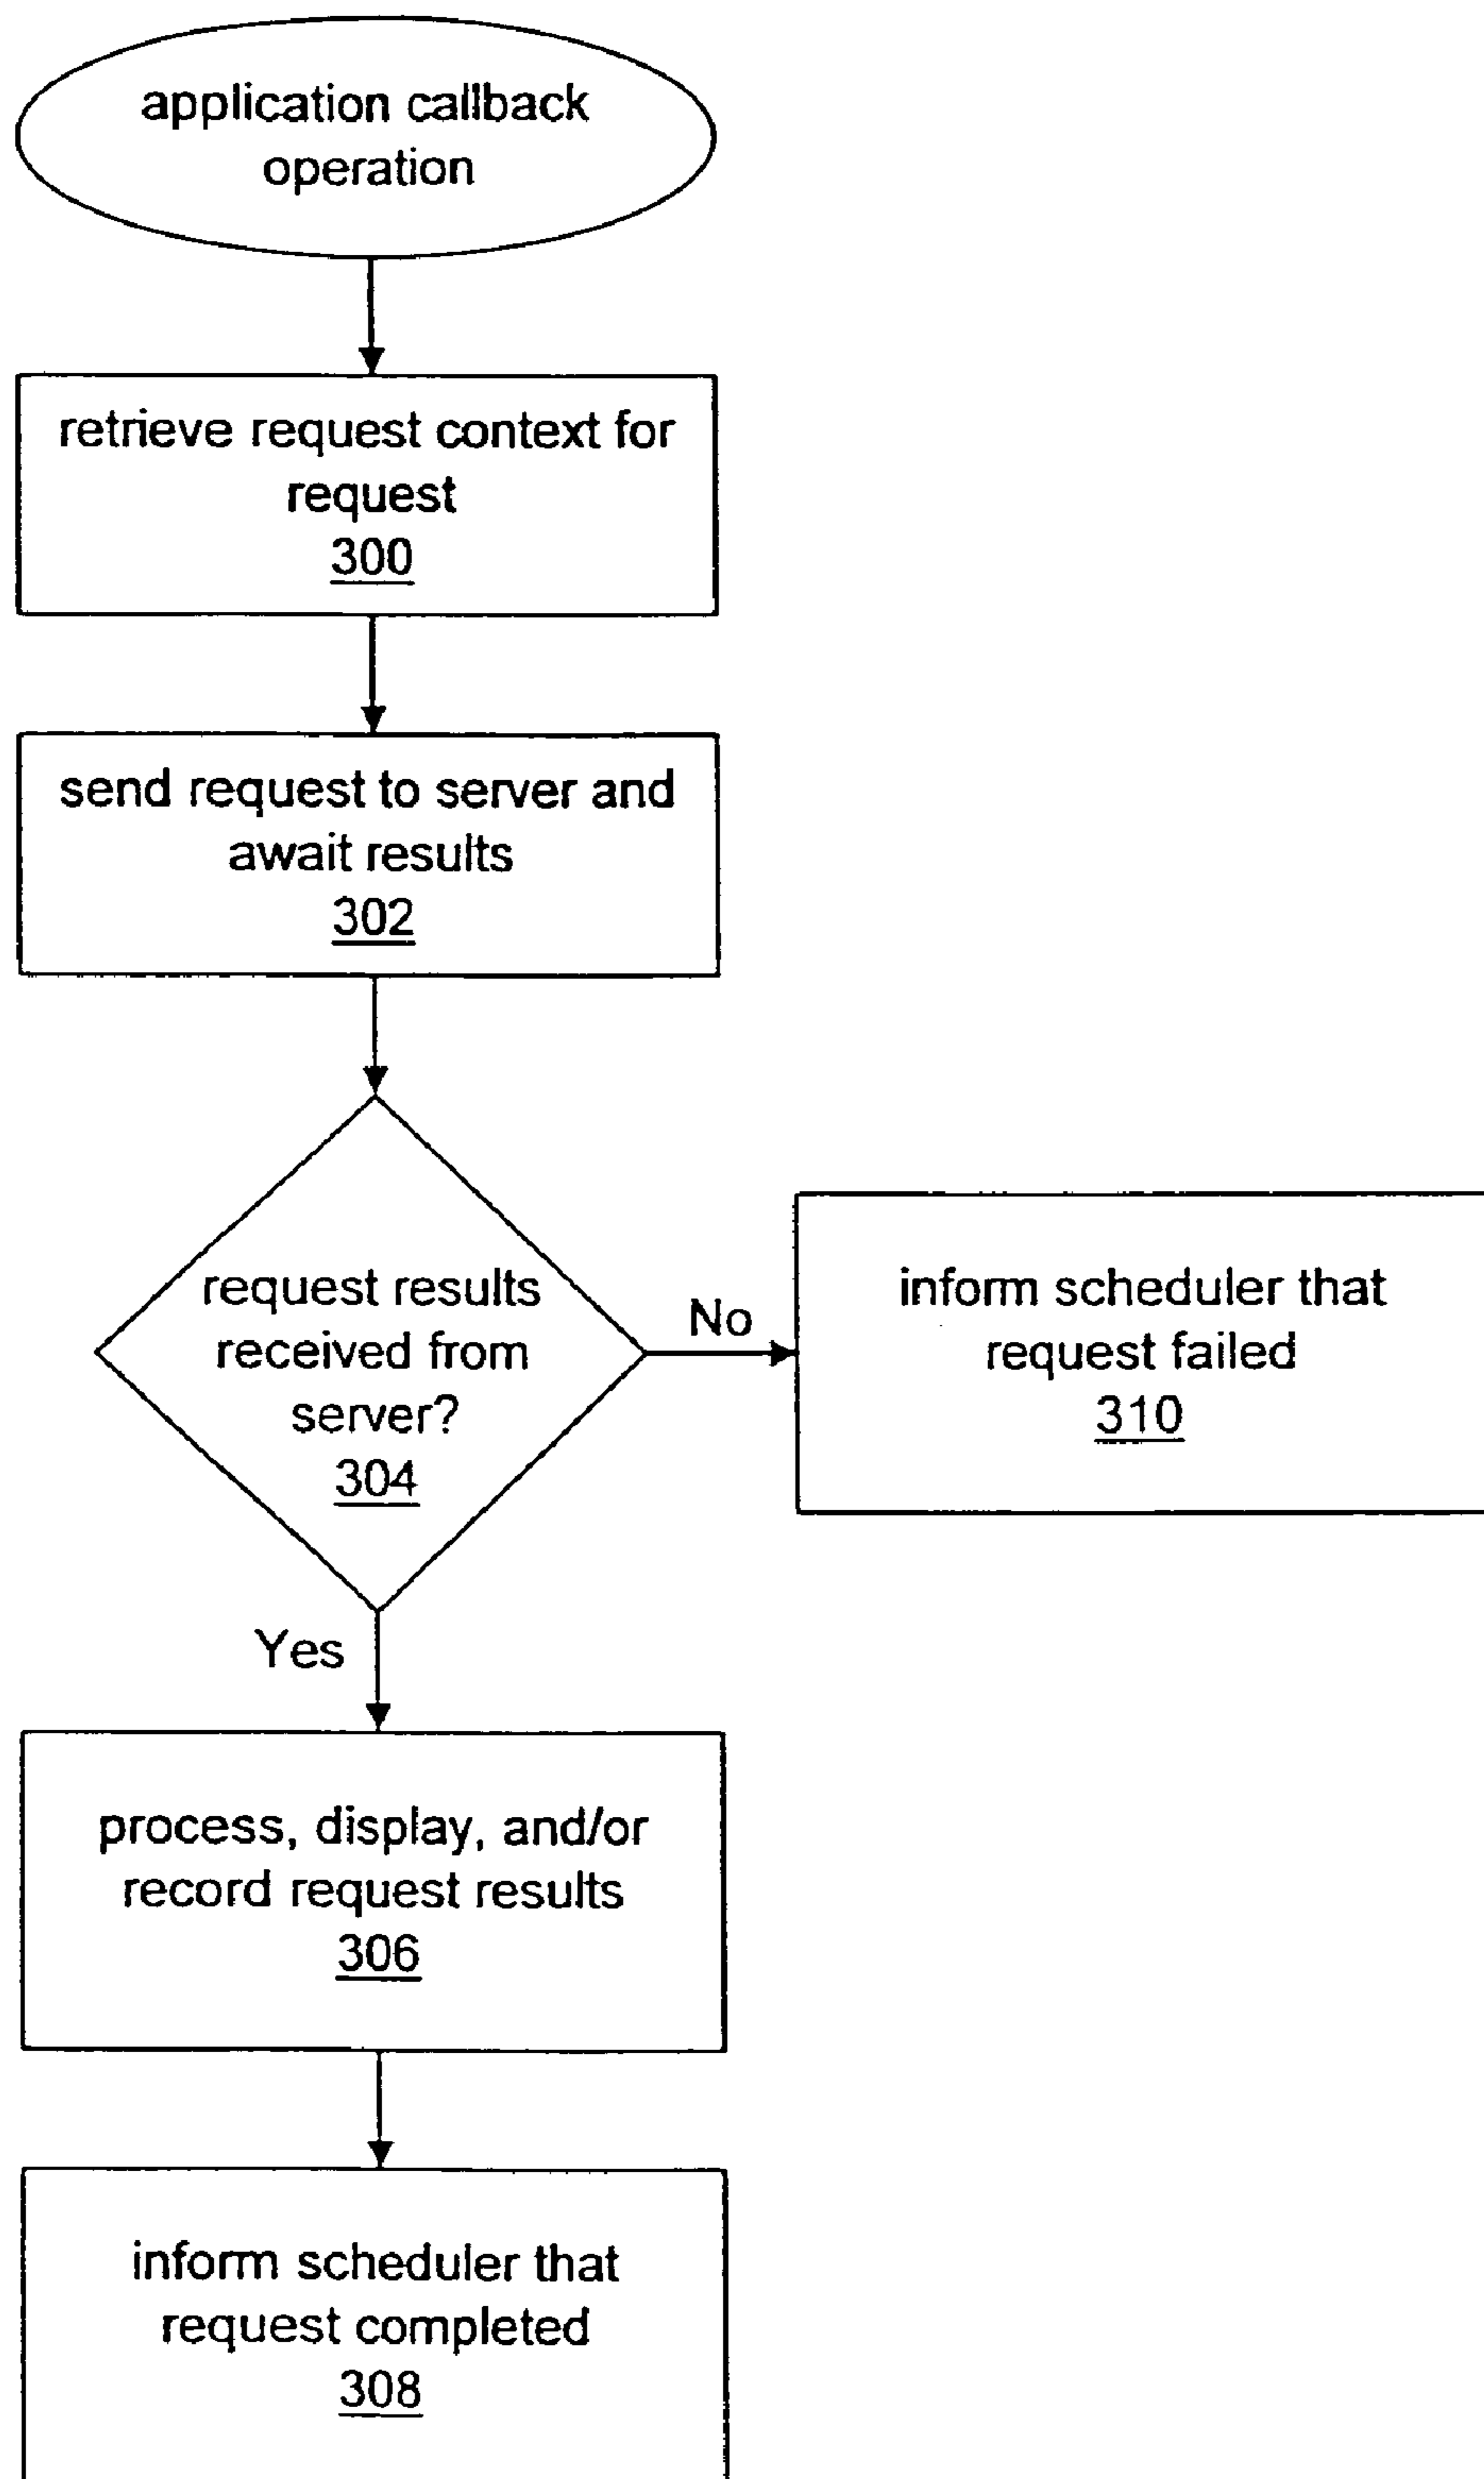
application callback operation

retrieve request context for request
300

send request to server and await results
302

request results received from server?
304

No

inform scheduler that request failed
310

Yes

process, display, and/or record request results
306

inform scheduler that request completed
308